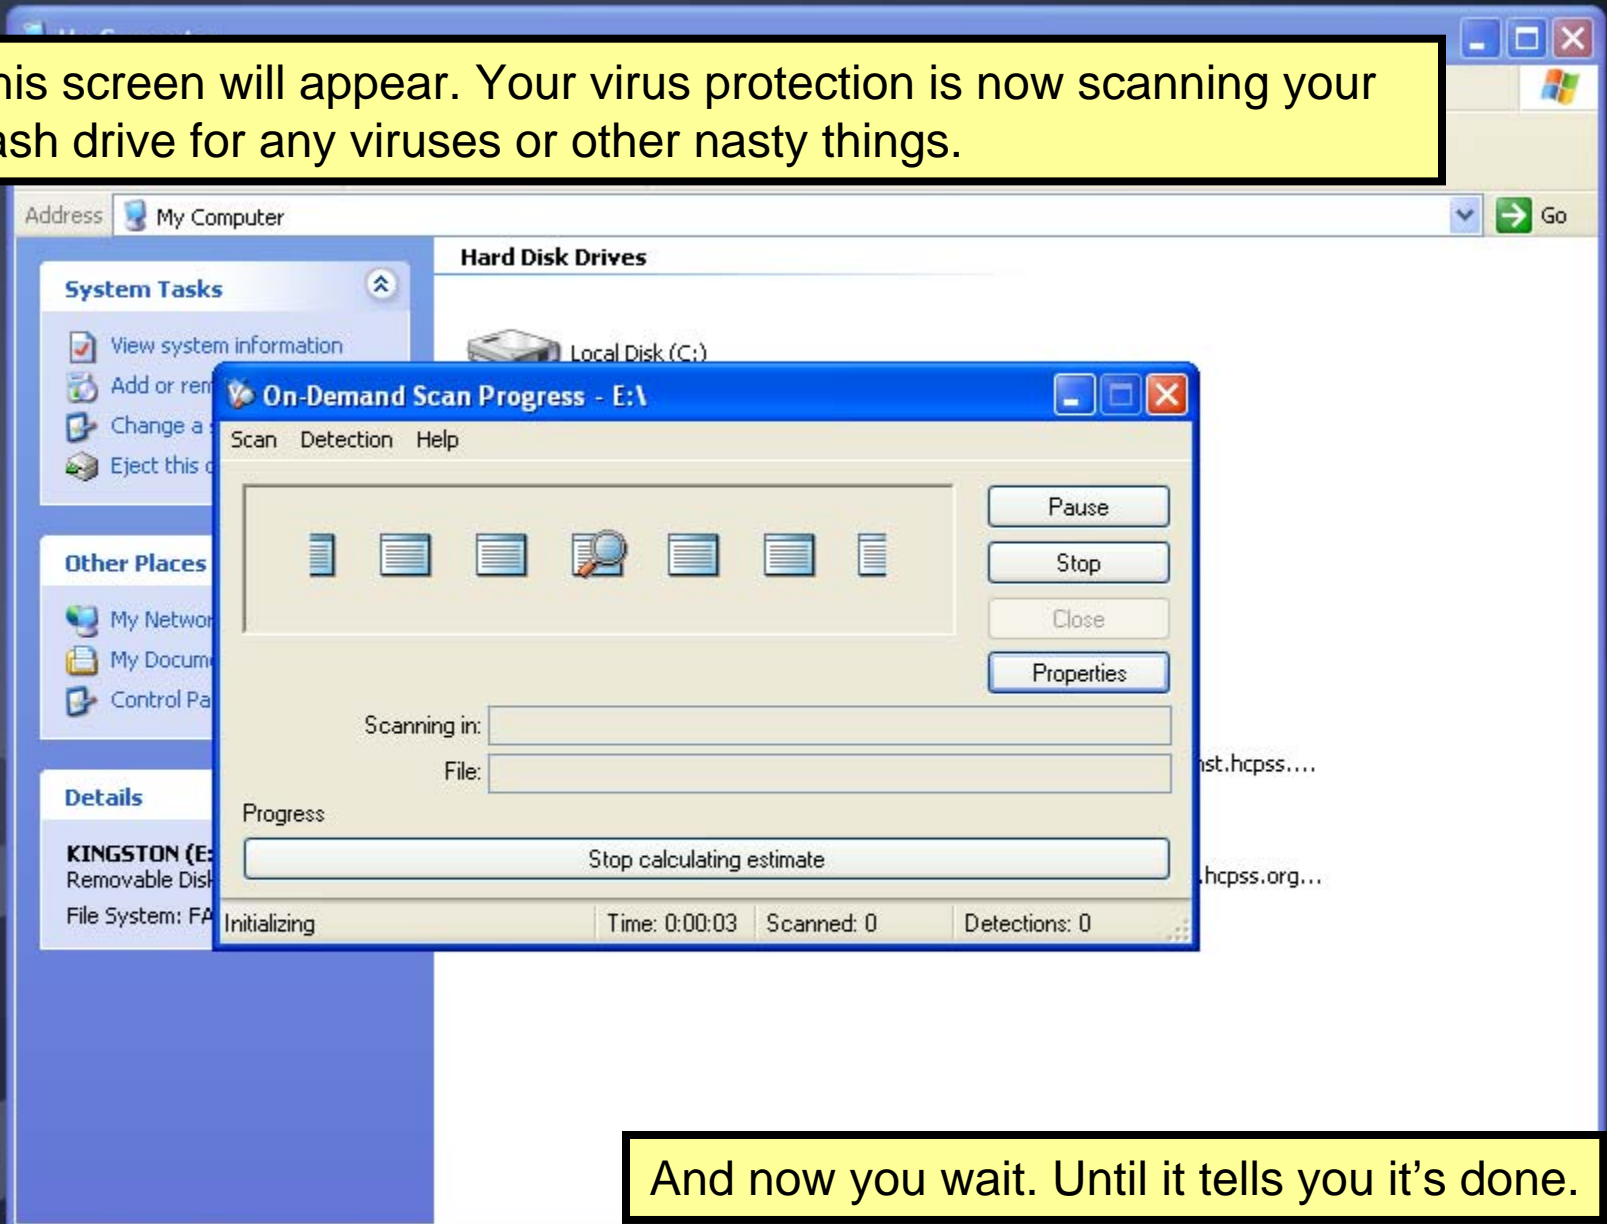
his screen will appear. Your virus protection is now scanning your ash drive for any viruses or other nasty things.

Address My Computer

Go

System Tasks

View system information

Add or rem

Change a

Eject this c

Other Places

My Networ

My Docum

Control Pa

Details

KINGSTON (E:

Removable Disk

File System: FA

Hard Disk Drives

Local Disk (C:)

st.hcpss....

hcpss.org...

On-Demand Scan Progress - E:\

Scan Detection Help

Pause

Stop

Close

Properties

Scanning in:

File:

Progress

Stop calculating estimate

Initializing | Time: 0:00:03 | Scanned: 0 | Detections: 0

And now you wait. Until it tells you it's done.